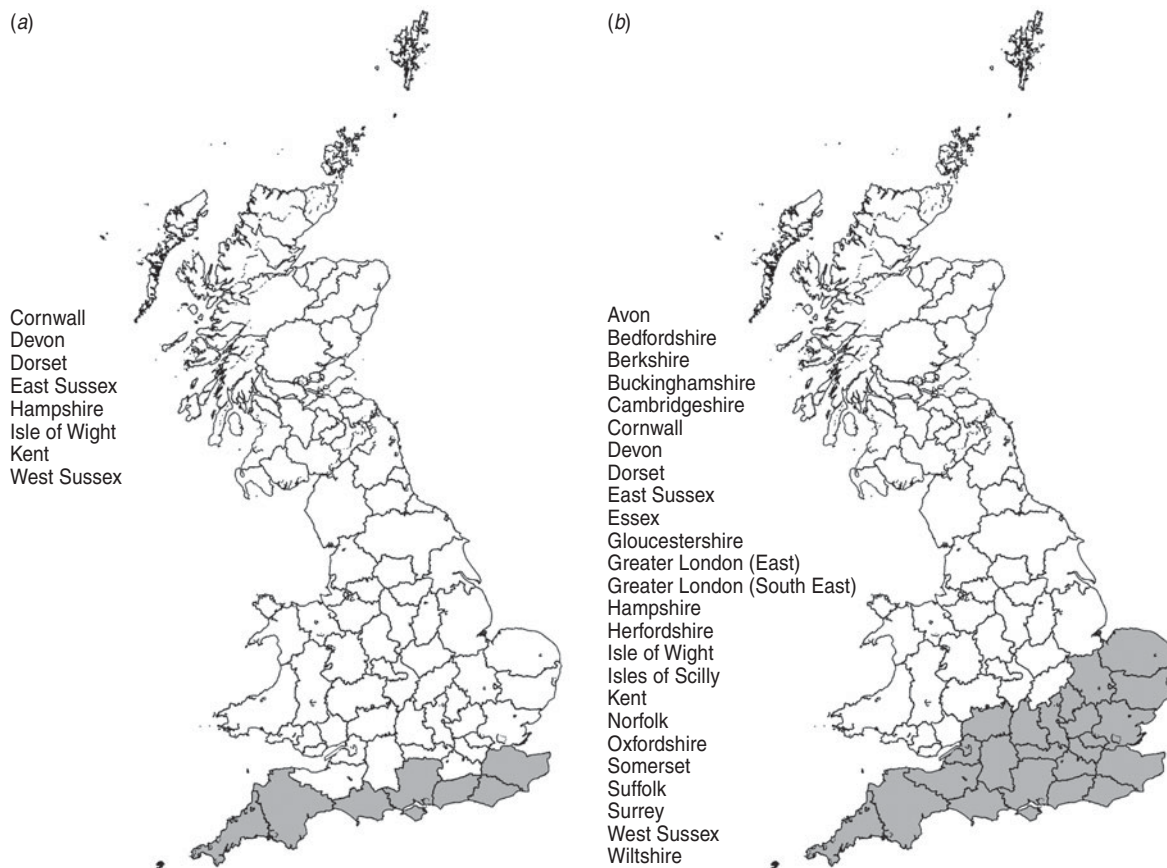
(a)

Cornwall
Devon
Dorset
East Sussex
Hampshire
Isle of Wight
Kent
West Sussex

(b)

Avon
Bedfordshire
Berkshire
Buckinghamshire
Cambridgeshire
Cornwall
Devon
Dorset
East Sussex
Essex
Gloucestershire
Greater London (East)
Greater London (South East)
Hampshire
Herfordshire
Isle of Wight
Isles of Scilly
Kent
Norfolk
Oxfordshire
Somerset
Suffolk
Surrey
West Sussex
Wiltshire